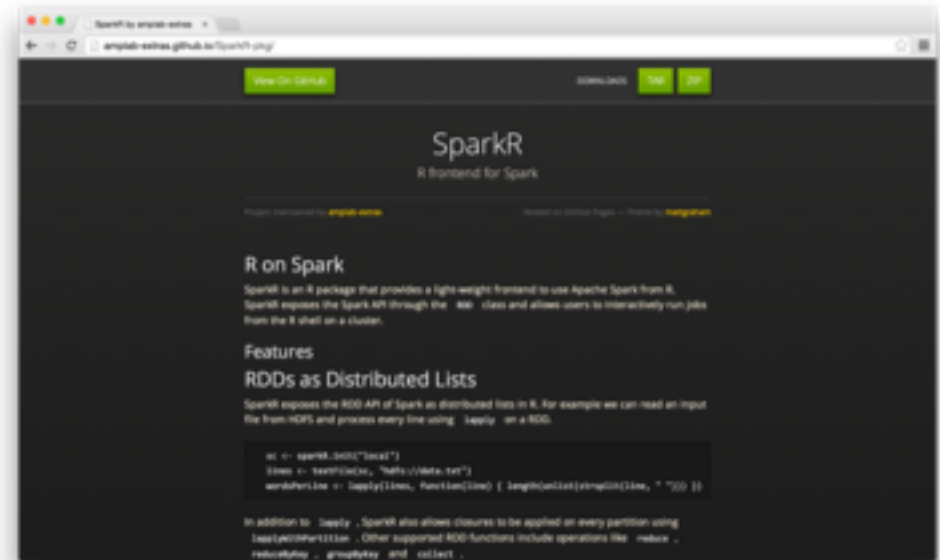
SparkR by amplab-extras ×

amplab-extras.github.io/SparkR-pkg/

View On GitHub

DOWNLOADS TAR ZIP

SparkR

R frontend for Spark

Project maintained by amplab-extras

Hosted on GitHub Pages — Theme by mattgraham

R on Spark

SparkR is an R package that provides a light-weight frontend to use Apache Spark from R. SparkR exposes the Spark API through the RDD class and allows users to interactively run jobs from the R shell on a cluster.

Features

RDDs as Distributed Lists

SparkR exposes the RDD API of Spark as distributed lists in R. For example we can read an input file from HDFS and process every line using lapply on a RDD.

sc <- sparkR.init("local")
lines <- textFile(sc, "hdfs://data.txt")
wordsPerLine <- lapply(lines, function(line) { length(unlist(strsplit(line, " "))) })

In addition to lapply , SparkR also allows closures to be applied on every partition using lapplyWithPartition . Other supported RDD functions include operations like reduce , reduceByKey , groupByKey and collect .